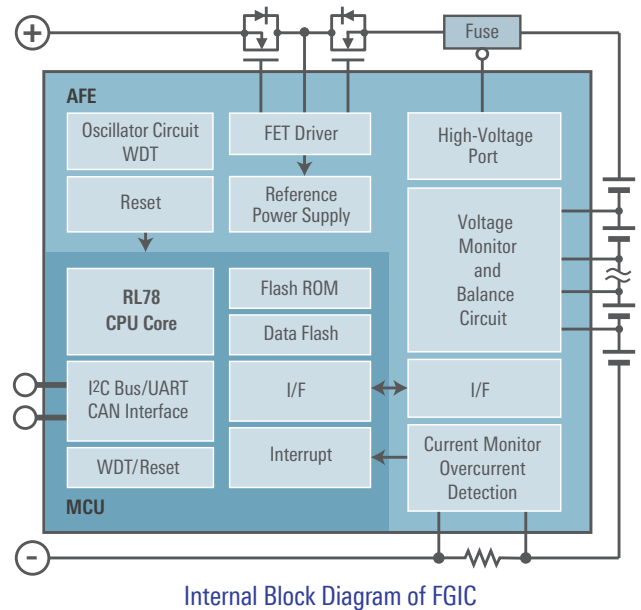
+

Fuse

AFE

Oscillator Circuit
WDT

FET Driver

High-Voltage
Port

Reset

Reference
Power Supply

Voltage
Monitor
and
Balance
Circuit

RL78
CPU Core

Flash ROM

Data Flash

I2C Bus/UART
CAN Interface

I/F

I/F

WDT/Reset

Interrupt

Current Monitor
Overcurrent
Detection

MCU

-

Internal Block Diagram of FGIC